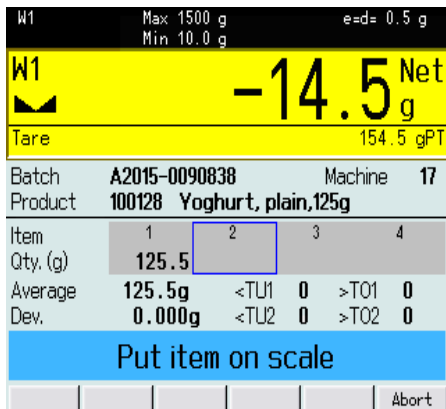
W1 Max 1500 g Min 10.0 g e=d= 0.5 g

W1

-14.5 Net g

Tare 154.5 gPT

| | | | | |
|---|---|---|---|---|
| Batch | A2015-0090838 | | Machine | 17 |
| Product | 100128 Yoghurt, plain,125g | | | |

| Item | 1 | 2 | 3 | 4 |
|---|---|---|---|---|
| Qty. (g) | 125.5 | | | |

| | | | | | |
|---|---|---|---|---|---|
| Average | 125.5g | <TU1 | 0 | >TO1 | 0 |
| Dev. | 0.000g | <TU2 | 0 | >TO2 | 0 |

Put item on scale

Abort